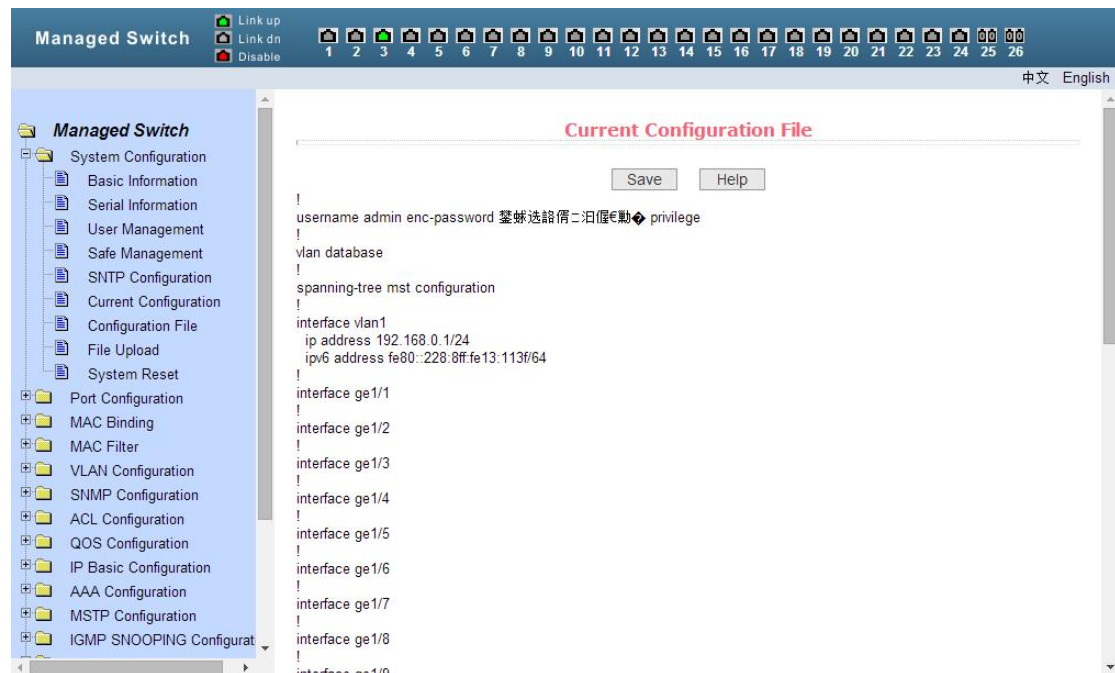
Managed Switch

Link up
Link dn
Disable

1 2 3 4 5 6 7 8 9 10 11 12 13 14 15 16 17 18 19 20 21 22 23 24 25 26

中文 English

Managed Switch
System Configuration
Basic Information
Serial Information
User Management
Safe Management
SNTP Configuration
Current Configuration
Configuration File
File Upload
System Reset
Port Configuration
MAC Binding
MAC Filter
VLAN Configuration
SNMP Configuration
ACL Configuration
QOS Configuration
IP Basic Configuration
AAA Configuration
MSTP Configuration
IGMP SNOOPING Configurat

Current Configuration File

Save Help

!
username admin enc-password 鋈鋉迭諂僐ㄷ汨偃€勳� privilege
!
vlan database
!
spanning-tree mst configuration
!
interface vlan1
ip address 192.168.0.1/24
ipv6 address fe80::228:8ff:fe13:113f/64
!
interface ge1/1
!
interface ge1/2
!
interface ge1/3
!
interface ge1/4
!
interface ge1/5
!
interface ge1/6
!
interface ge1/7
!
interface ge1/8
!
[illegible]